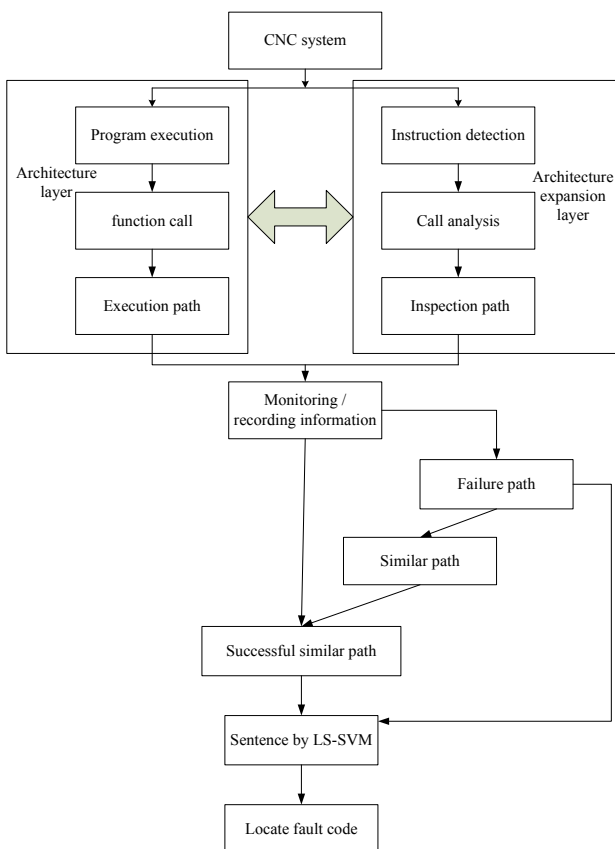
CNC system

Program execution

Architecture layer

function call

Execution path

Instruction detection

Architecture expansion layer

Call analysis

Inspection path

Monitoring / recording information

Failure path

Similar path

Successful similar path

Sentence by LS-SVM

Locate fault code